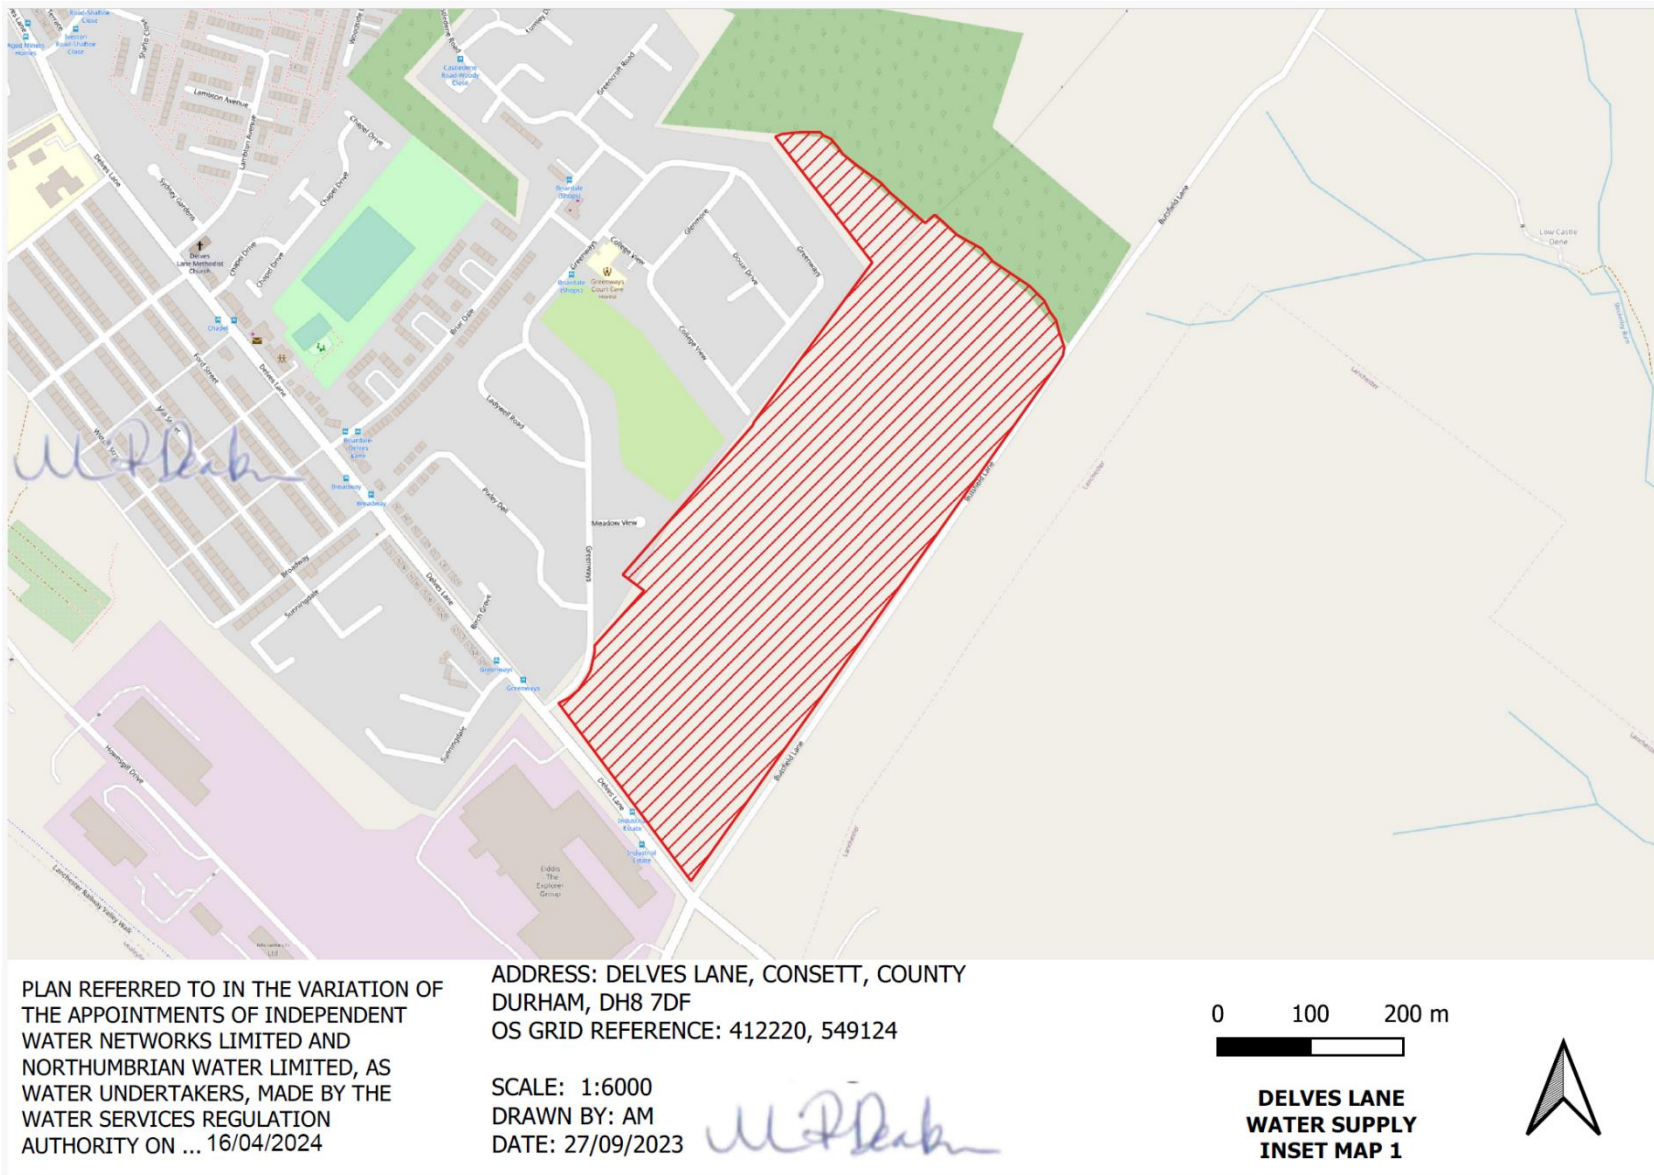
Lamieson Avenue
Chapel Drive
Delves Lane
Sydney Gardens
Delves Lane Methodist Church
Chapel
Ford Street
Greenwood Road
Greencroft Road
Greenways
College View
Glenmore
Greenways Court Care Home
Fieldway Road
Meadow View
Greenways
Broadway
Sunningdale
Birch Grove
Delves Lane
Hownsgill Drive
Lanchester Railway Valley Walk
Eddis The Explorer Group
Industrial Estate
Burnfield Lane
Low Castle Dene
Lanchester

PLAN REFERRED TO IN THE VARIATION OF THE APPOINTMENTS OF INDEPENDENT WATER NETWORKS LIMITED AND NORTHUMBRIAN WATER LIMITED, AS WATER UNDERTAKERS, MADE BY THE WATER SERVICES REGULATION AUTHORITY ON ... 16/04/2024

ADDRESS: DELVES LANE, CONSETT, COUNTY DURHAM, DH8 7DF
OS GRID REFERENCE: 412220, 549124

SCALE: 1:6000
DRAWN BY: AM
DATE: 27/09/2023

0 100 200 m

DELVES LANE
WATER SUPPLY
INSET MAP 1